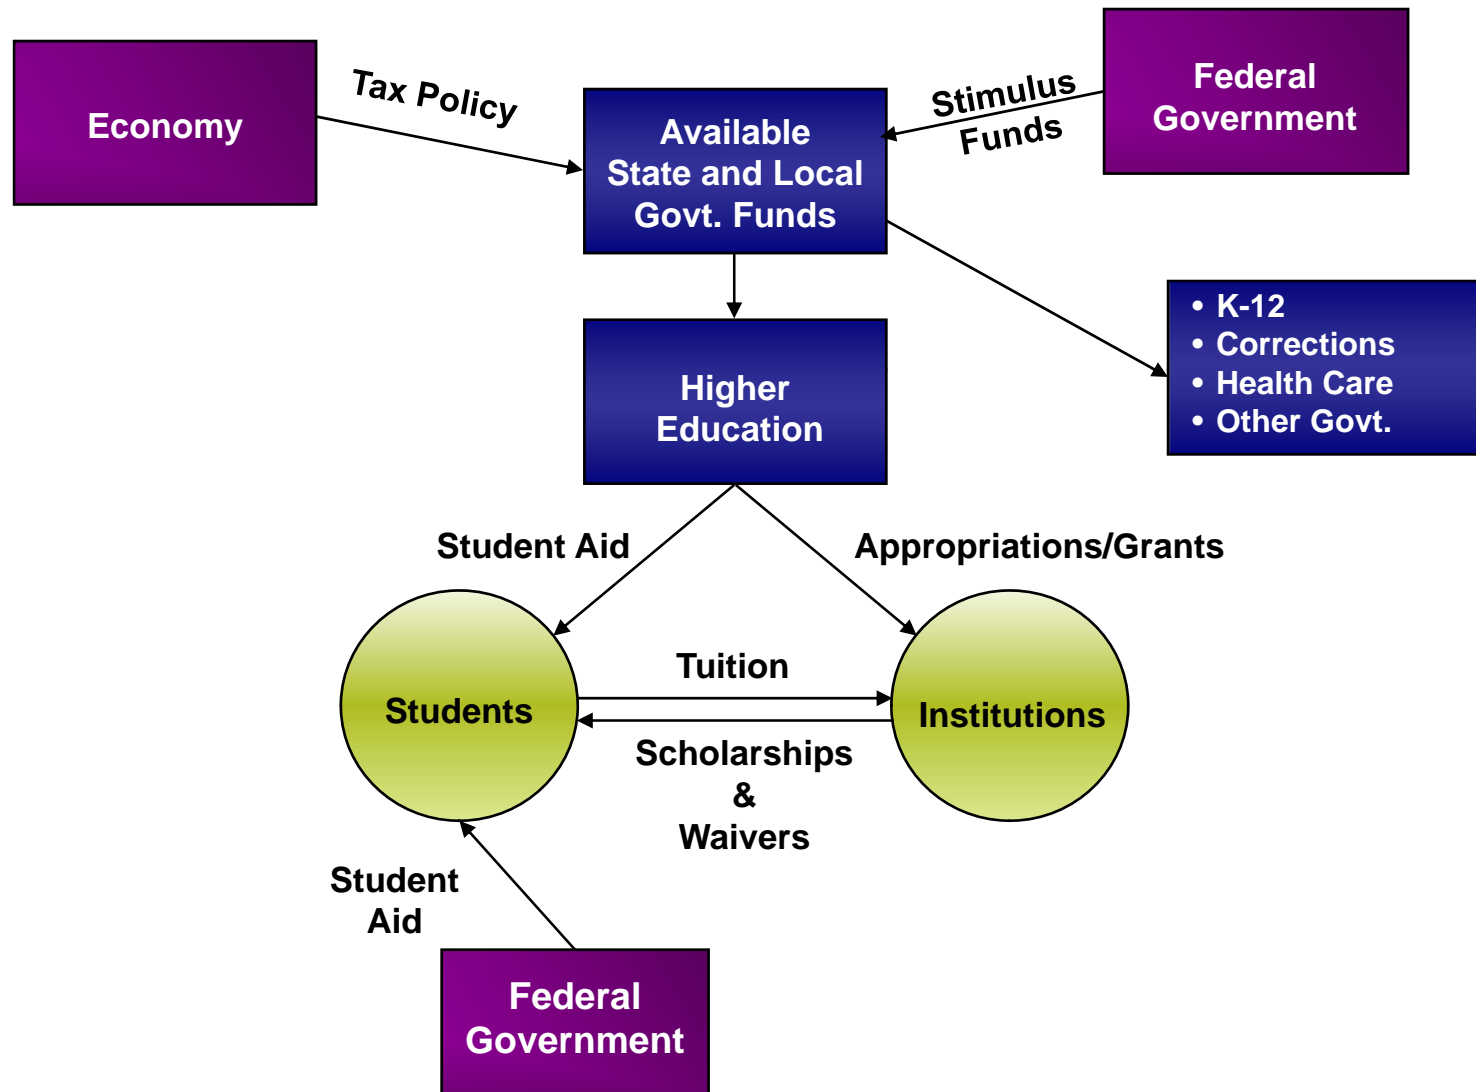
Economy

Tax Policy

Available State and Local Govt. Funds

Stimulus Funds

Federal Government

- K-12
- Corrections
- Health Care
- Other Govt.

Higher Education

Student Aid

Appropriations/Grants

Students

Tuition

Institutions

Scholarships & Waivers

Student Aid

Federal Government